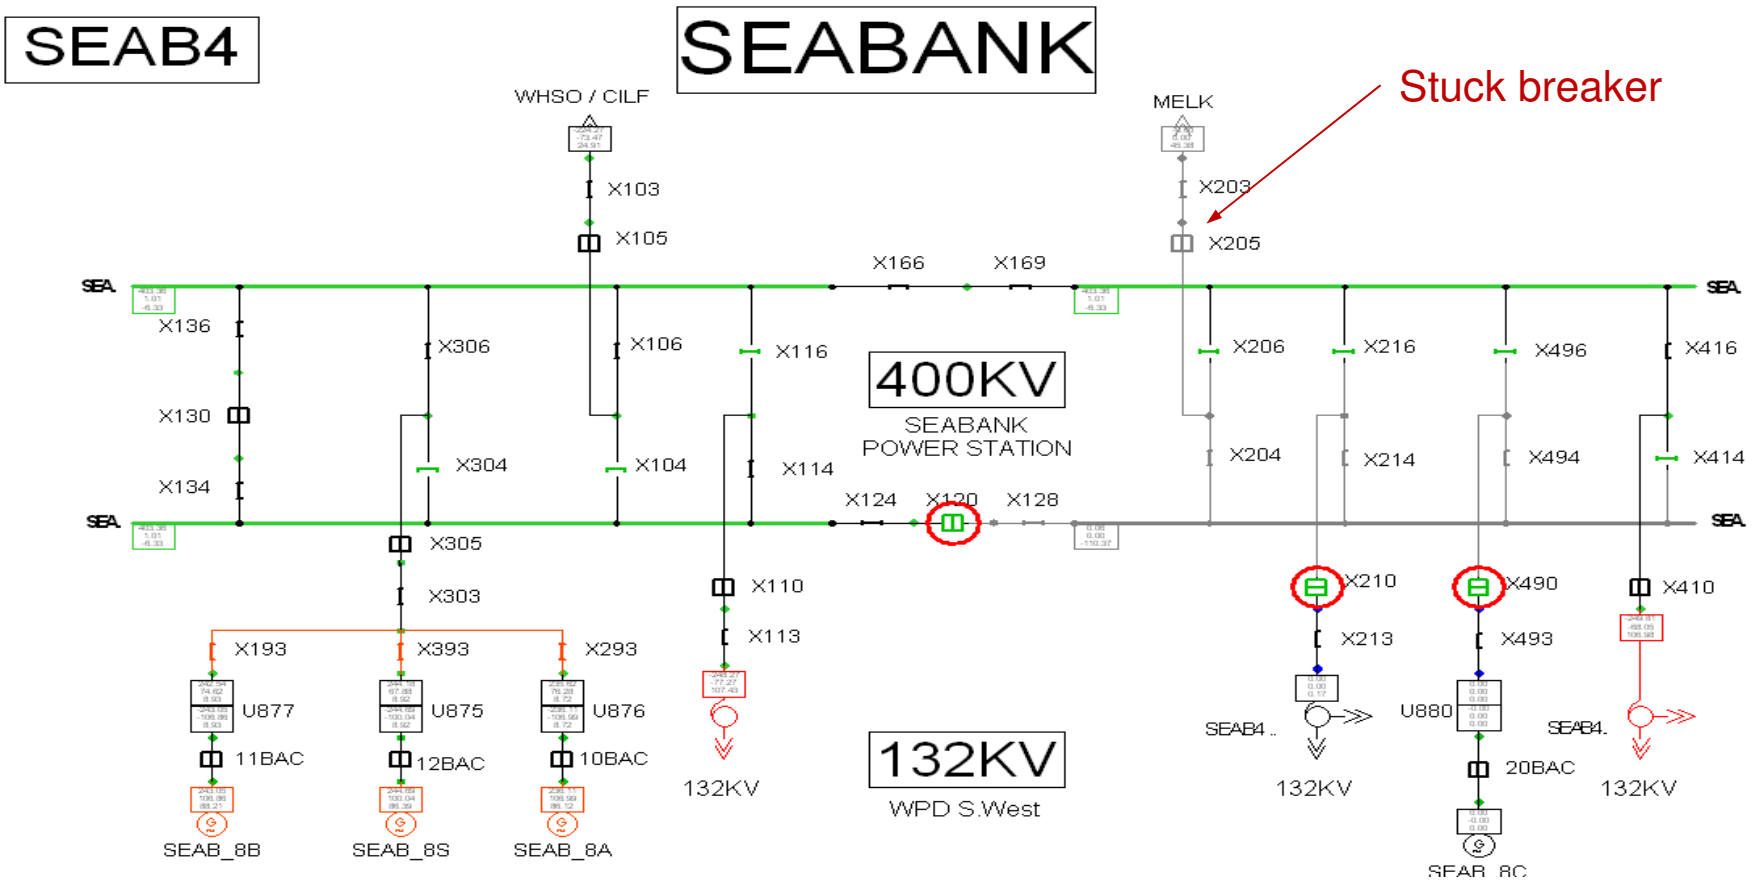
SEAB4

SEABANK

WHSO / CILF

MELK

Stuck breaker

X103

X203

X105

X205

X166 X169

SEA

SEA

X136

X306

X106

X116

X206

X216

X496

X416

400KV

SEABANK POWER STATION

X130

X304

X104

X114

X204

X214

X494

X414

X134

X124 X120 X128

SEA

SEA

SEA

X305

X303

X110

X210

X490

X410

X193

X393

X293

X113

X213

X493

U877

U875

U876

SEAB4 ..

U880

SEAB4.

11BAC

12BAC

10BAC

20BAC

132KV

132KV

132KV

132KV

WPD S.West

SEAB_8B

SEAB_8S

SEAB_8A

SEAB_8C